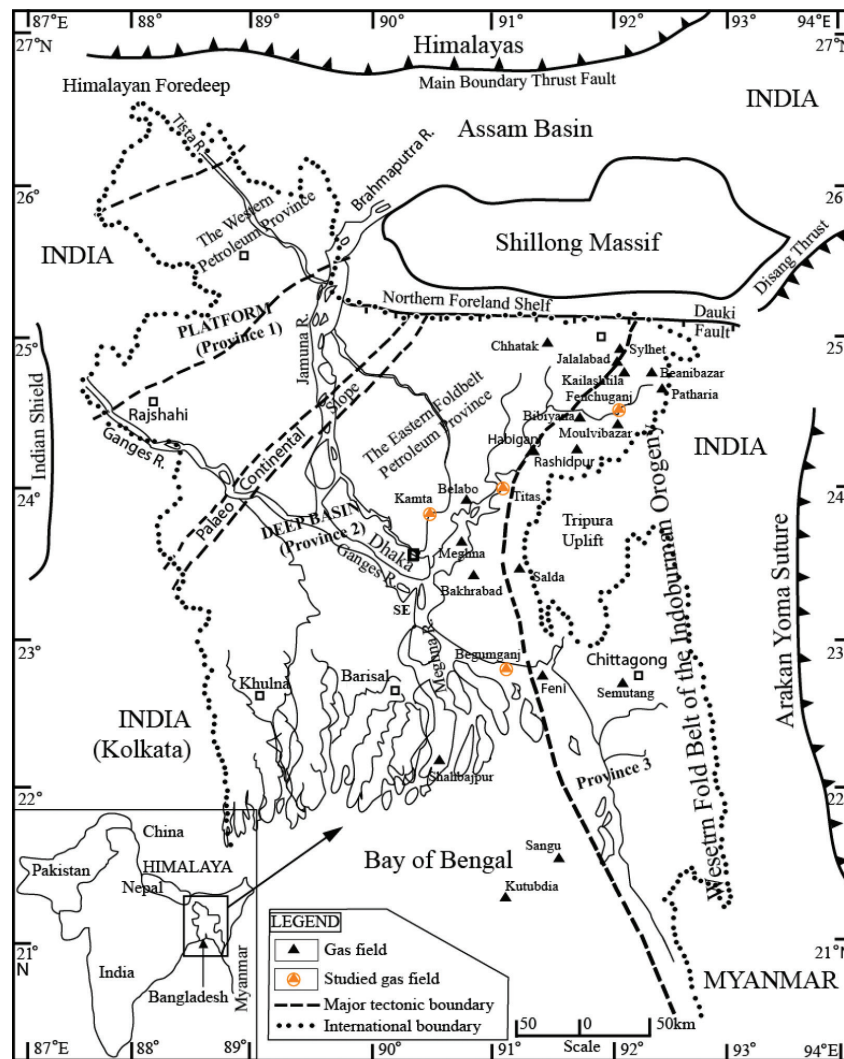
87°E 88° 89° 90° 91° 92° 93° 94°E
27°N 27°N
Himalayas
Main Boundary Thrust Fault
Himalayan Foredeep
INDIA
Tista R.
Assam Basin
Brahmaputra R.
26° 26°
The Western Petroleum Province
Shillong Massif
Disang Thrust
INDIA
Northern Foreland Shelf
Dauki Fault
PLATFORM (Province 1)
Jamuna R.
25° 25°
Chhatak
Jalalabad
Sylhet
Kailashtila
Beanibazar
Fenchuganj
Patharia
Bibiyana
Moulvibazar
Habiganj
Rashidpur
Indian Shield
Rajshahi
Ganges R.
Palaeo Continental Slope
The Eastern Foldbelt Petroleum Province
INDIA
24° 24°
Belabo
Titas
Kamta
DEEP BASIN (Province 2)
Dhaka
Meghna
Ganges R.
Bakhrabad
Tripura Uplift
Salda
SE
Western Fold Belt of the Indoburman Orogeny
Arakan Yoma Suture
23° 23°
Begumganj
Chittagong
Feni
Semutang
Khulna
Barisal
Meghna R.
INDIA (Kolkata)
Shahbajpur
Province 3
22° 22°
China
Pakistan
HIMALAYA
Nepal
India
Bangladesh
Myanmar
Bay of Bengal
Sangu
Kutubdia
21° N 21°N
LEGEND
Gas field
Studied gas field
Major tectonic boundary
International boundary
MYANMAR
50 0 50km
Scale
87°E 88° 89° 90° 91° 92° 93° 94°E